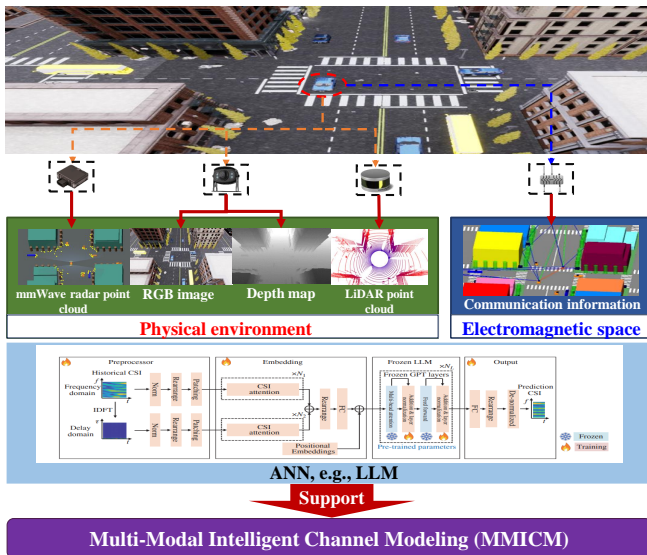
mmWave radar point cloud

RGB image

Depth map

LiDAR point cloud

Communication information

Physical environment

Electromagnetic space

Preprocessor

Historical CSI

Frequency domain

IDFT

Delay domain

Norm

Rearrange

Patching

Norm

Rearrange

Patching

Embedding

$\times N_1$

CSI attention

$\times N_1$

CSI attention

Rearrange

FC

Positional Embeddings

Frozen LLM

$\times N_l$

Frozen GPT layers

Multi-head attention

Add&Layer normalize

Feed forward

Add&Layer normalize

Pre-trained parameters

Output

FC

Rearrange

De-normalized

Prediction CSI

Frozen

Training

ANN, e.g., LLM

Support

Multi-Modal Intelligent Channel Modeling (MMICM)